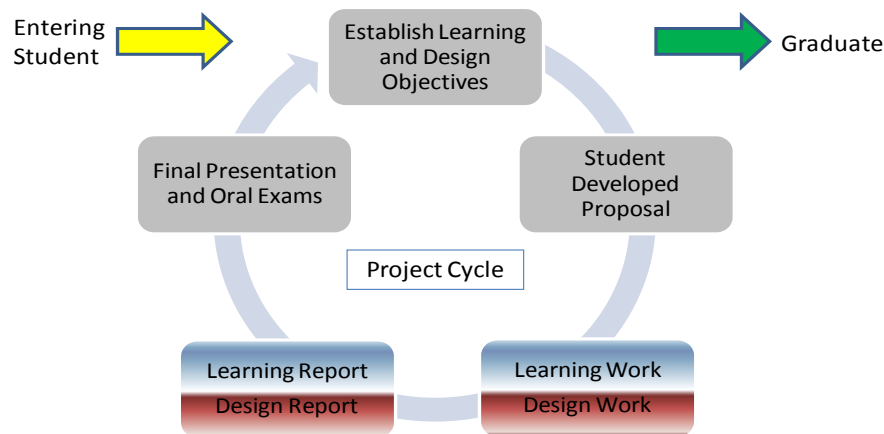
Entering Student

Establish Learning and Design Objectives

Graduate

Final Presentation and Oral Exams

Student Developed Proposal

Project Cycle

Learning Report

Design Report

Learning Work

Design Work